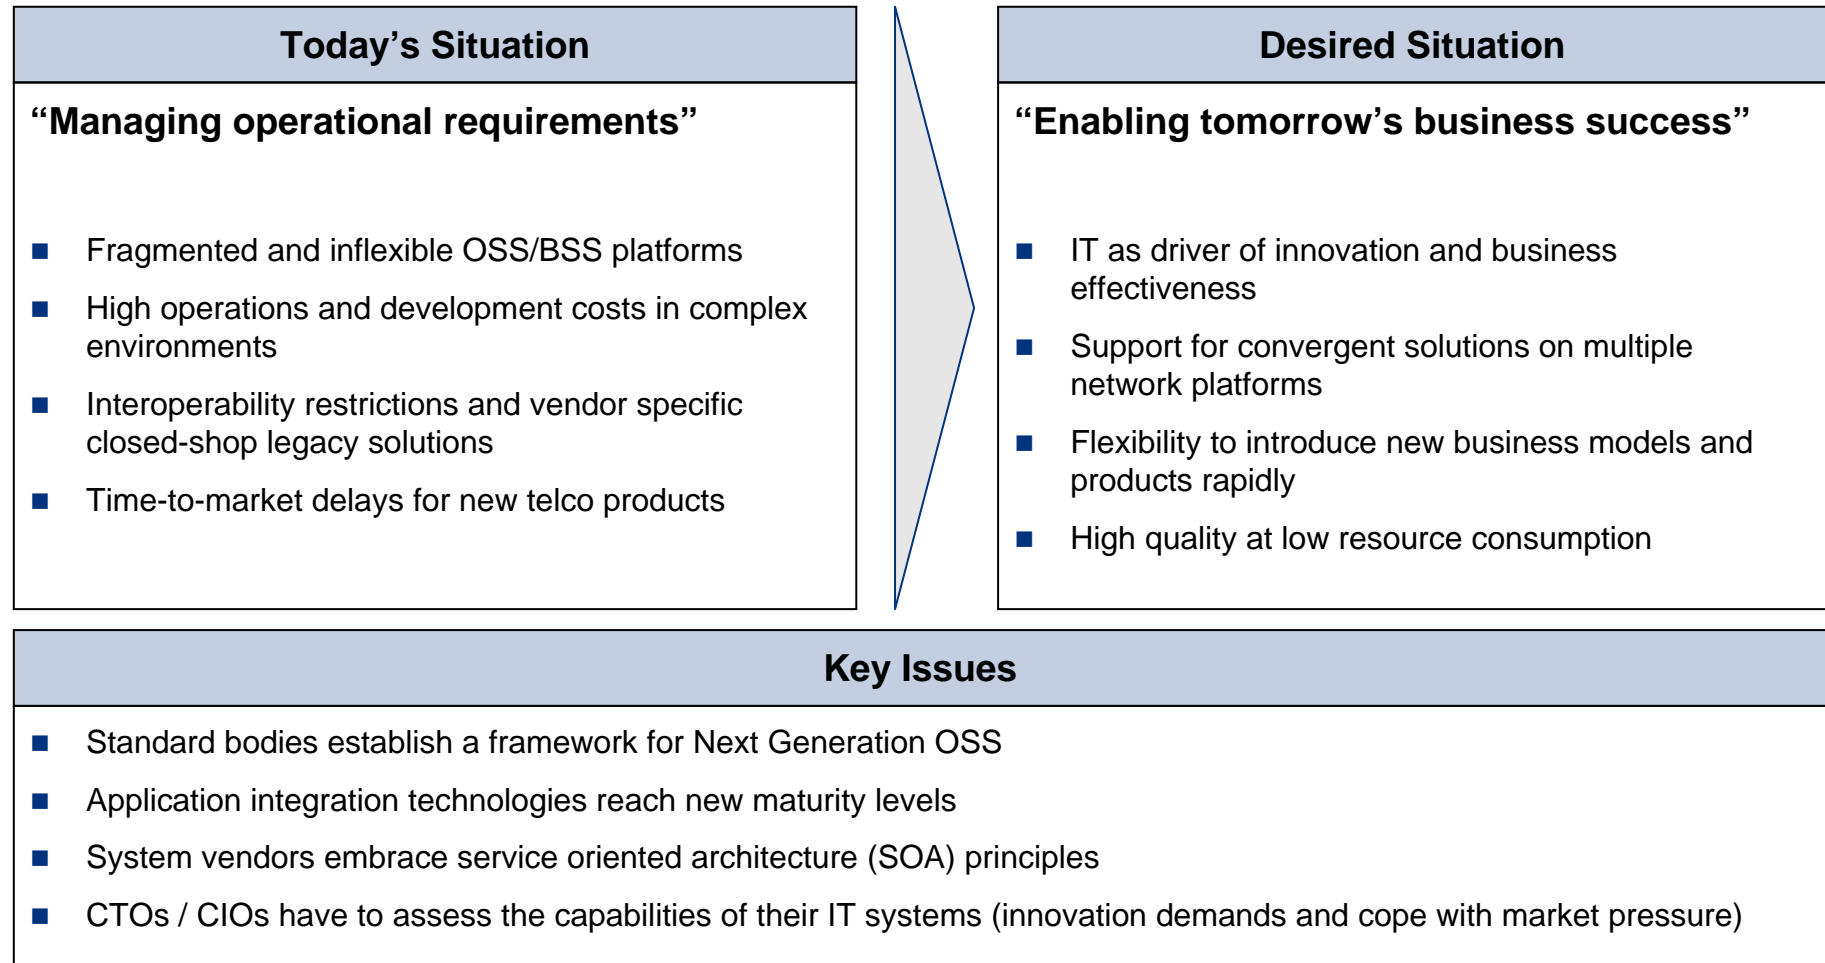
Today’s Situation

“Managing operational requirements”

- Fragmented and inflexible OSS/BSS platforms
- High operations and development costs in complex environments
- Interoperability restrictions and vendor specific closed-shop legacy solutions
- Time-to-market delays for new telco products

Desired Situation

“Enabling tomorrow’s business success”

- IT as driver of innovation and business effectiveness
- Support for convergent solutions on multiple network platforms
- Flexibility to introduce new business models and products rapidly
- High quality at low resource consumption

Key Issues

- Standard bodies establish a framework for Next Generation OSS
- Application integration technologies reach new maturity levels
- System vendors embrace service oriented architecture (SOA) principles
- CTOs / CIOs have to assess the capabilities of their IT systems (innovation demands and cope with market pressure)